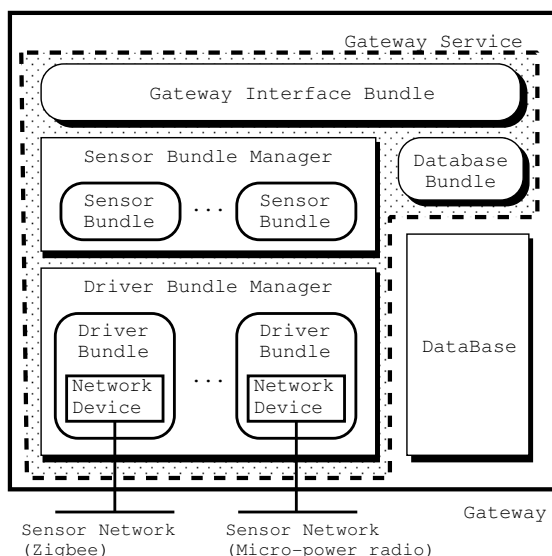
Gateway Service

Gateway Interface Bundle

Sensor Bundle Manager

Database Bundle

Sensor Bundle

...

Sensor Bundle

Driver Bundle Manager

Driver Bundle

Network Device

...

Driver Bundle

Network Device

DataBase

Sensor Network (Zigbee)

Sensor Network (Micro-power radio)

Gateway